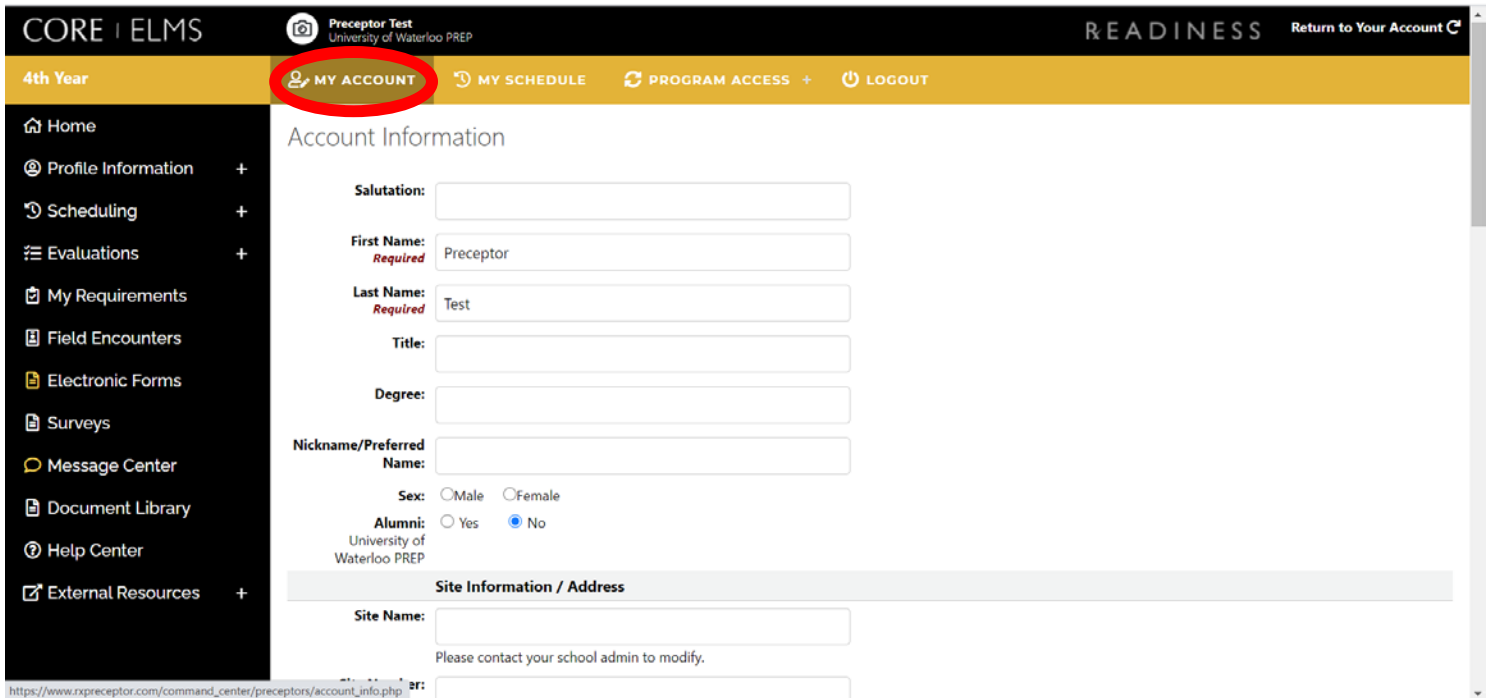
CORE | ELMS

Preceptor Test
University of Waterloo PREP

READINESS

Return to Your Account

4th Year

MY ACCOUNT

MY SCHEDULE

PROGRAM ACCESS +

LOGOUT

Home

Profile Information +

Scheduling +

Evaluations +

My Requirements

Field Encounters

Electronic Forms

Surveys

Message Center

Document Library

Help Center

External Resources +

Account Information

Salutation:

First Name: Required
Preceptor

Last Name: Required
Test

Title:

Degree:

Nickname/Preferred Name:

Sex: Male Female

Alumni: University of Waterloo PREP
Yes No

Site Information / Address

Site Name:

Please contact your school admin to modify.

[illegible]er:

https://www.rxpreceptor.com/command_center/preceptors/account_info.php